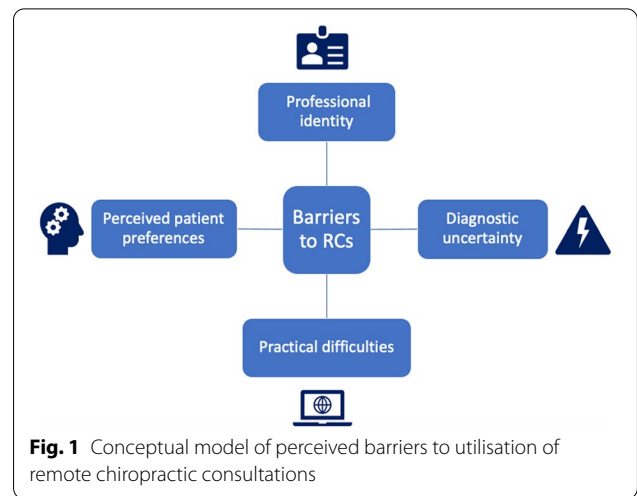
Professional identity

Perceived patient preferences

Barriers to RCs

Diagnostic uncertainty

Practical difficulties

**Fig. 1** Conceptual model of perceived barriers to utilisation of remote chiropractic consultations